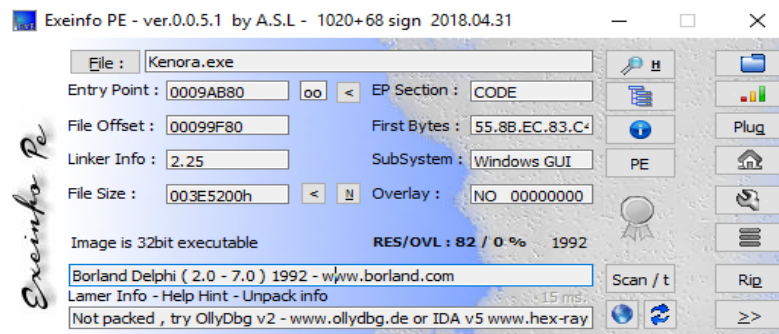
Exeinfo PE - ver.0.0.5.1 by A.S.L - 1020+68 sign 2018.04.31

File : Kenora.exe

Entry Point : 0009AB80 oo <

EP Section : CODE

File Offset : 00099F80

First Bytes : 55.8B.EC.83.C4

Linker Info : 2.25

SubSystem : Windows GUI

File Size : 003E5200h < N

Overlay : NO 00000000

Image is 32bit executable

RES/OVL : 82 / 0 % 1992

Borland Delphi ( 2.0 - 7.0 ) 1992 - www.borland.com

Lamer Info - Help Hint - Unpack info

15 ms.

Not packed , try OllyDbg v2 - www.ollydbg.de or IDA v5 www.hex-ray

H

PE

Plug

Rip

Scan / t

>>

Exeinfo Pe